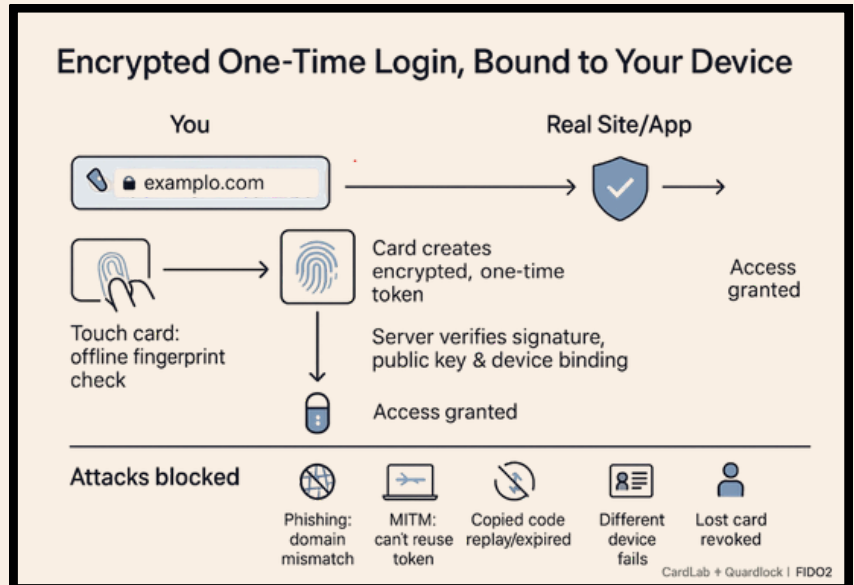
Encrypted One-Time Login, Bound to Your Device

You

Real Site/App

examplo.com

Card creates encrypted, one-time token

Access granted

Touch card: offline fingerprint check

Server verifies signature, public key & device binding

Access granted

Attacks blocked

Phishing: domain mismatch

MITM: can't reuse token

Copied code replay/expired

Different device fails

Lost card revoked

CardLab + Quardlock | FIDO2